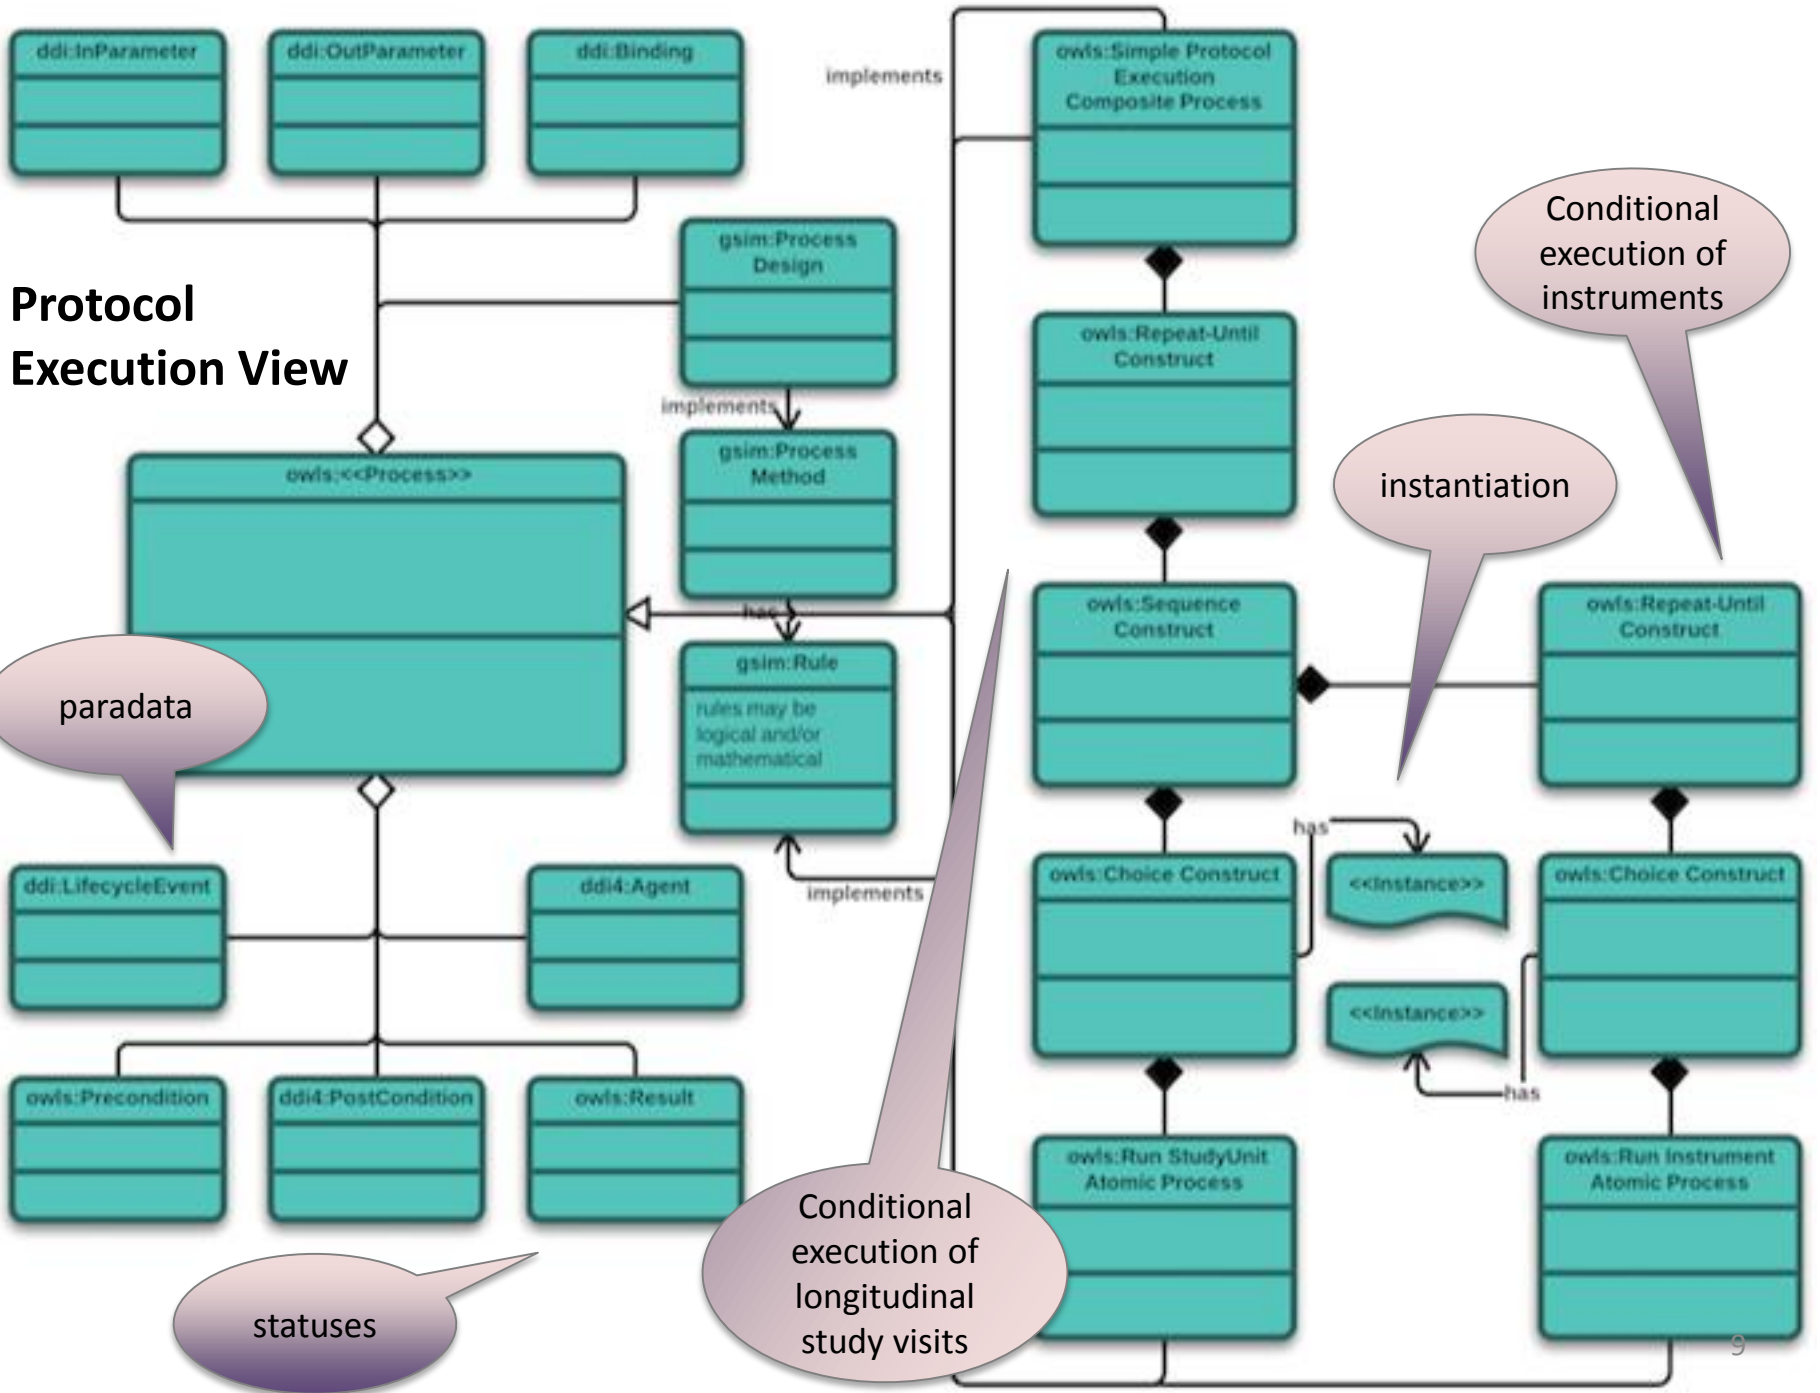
ddi:InParameter

ddi:OutParameter

ddi:Binding

implements

owls:Simple Protocol Execution Composite Process

gsim:Process Design

Protocol Execution View

owls:Repeat-Until Construct

Conditional execution of instruments

implements

gsim:Process Method

owls:<<Process>>

instantiation

has

owls:Sequence Construct

owls:Repeat-Until Construct

gsim:Rule

rules may be logical and/or mathematical

paradata

has

ddi:LifecycleEvent

ddi4:Agent

implements

owls:Choice Construct

<<Instance>>

owls:Choice Construct

<<Instance>>

has

owls:Precondition

ddi4:PostCondition

owls:Result

owls:Run StudyUnit Atomic Process

owls:Run Instrument Atomic Process

Conditional execution of longitudinal study visits

statuses

9